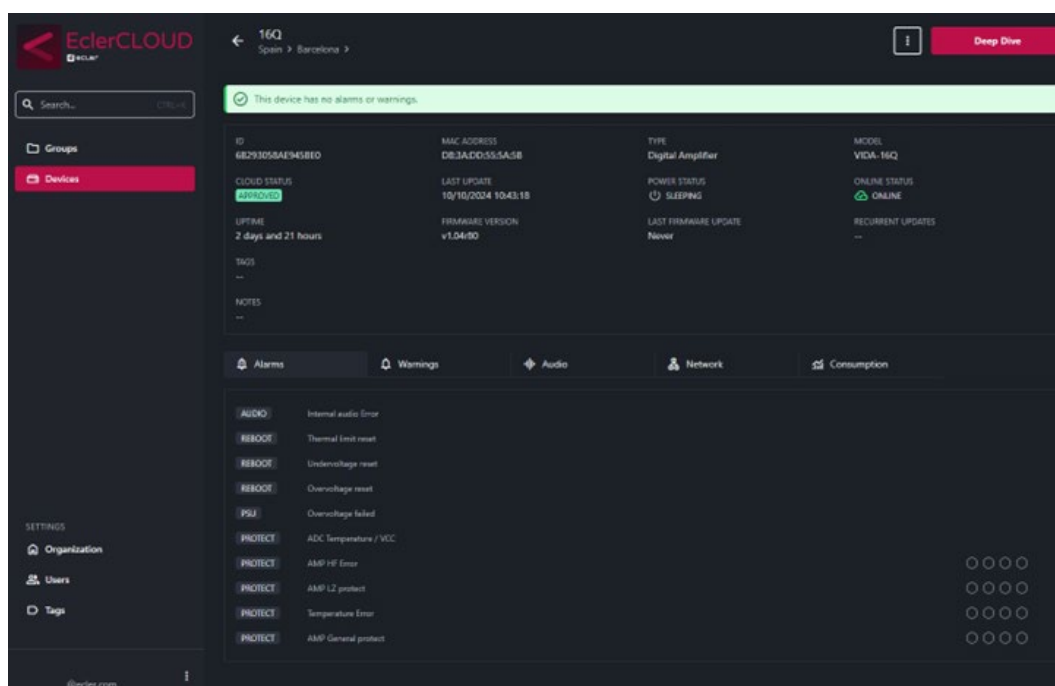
EclerCLOUD
ECLER

Search... CTRL+K

Groups
Devices

← 16Q
Spain > Barcelona >

Deep Dive

This device has no alarms or warnings.

ID
6B293058AE945BE0

MAC ADDRESS
D8:3A:DD:55:5A:5B

TYPE
Digital Amplifier

MODEL
VIDA-16Q

CLOUD STATUS
APPROVED

LAST UPDATE
10/10/2024 10:43:18

POWER STATUS
SLEEPING

ONLINE STATUS
ONLINE

UPTIME
2 days and 21 hours

FIRMWARE VERSION
v1.04r80

LAST FIRMWARE UPDATE
Never

RECURRENT UPDATES
--

TAGS
--

NOTES
--

Alarms
Warnings
Audio
Network
Consumption

AUDIO Internal audio Error
REBOOT Thermal limit reset
REBOOT Undervoltage reset
REBOOT Overvoltage reset
PSU Overvoltage failed
PROTECT ADC Temperature / VCC
PROTECT AMP HF Error
PROTECT AMP LZ protect
PROTECT Temperature Error
PROTECT AMP General protect

SETTINGS
Organization
Users
Tags

@ecler.com